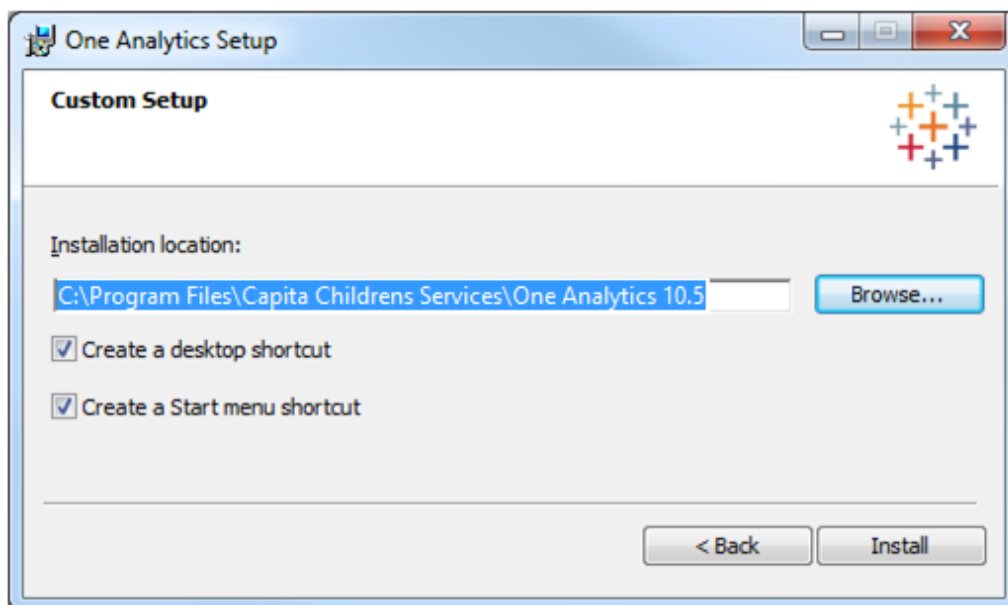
One Analytics Setup

Custom Setup

Installation location:

C:\Program Files\Capita Childrens Services\One Analytics 10.5

Browse...

Create a desktop shortcut

Create a Start menu shortcut

< Back

Install